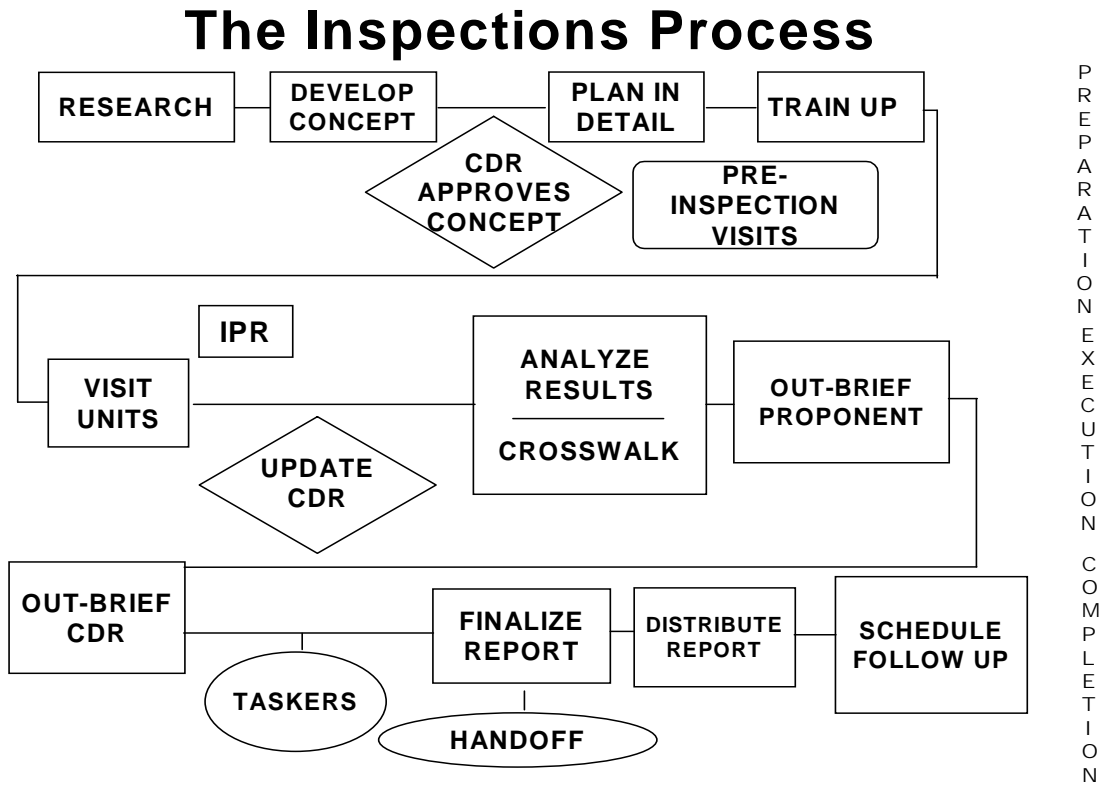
The Inspections Process

RESEARCH
DEVELOP CONCEPT
PLAN IN DETAIL
TRAIN UP
CDR APPROVES CONCEPT
PRE-INSPECTION VISITS

PREPARATION

IPR
VISIT UNITS
ANALYZE RESULTS
CROSSWALK
OUT-BRIEF PROPONENT
UPDATE CDR

EXECUTION

OUT-BRIEF CDR
FINALIZE REPORT
DISTRIBUTE REPORT
SCHEDULE FOLLOW UP
TASKERS
HANDOFF

COMPLETION